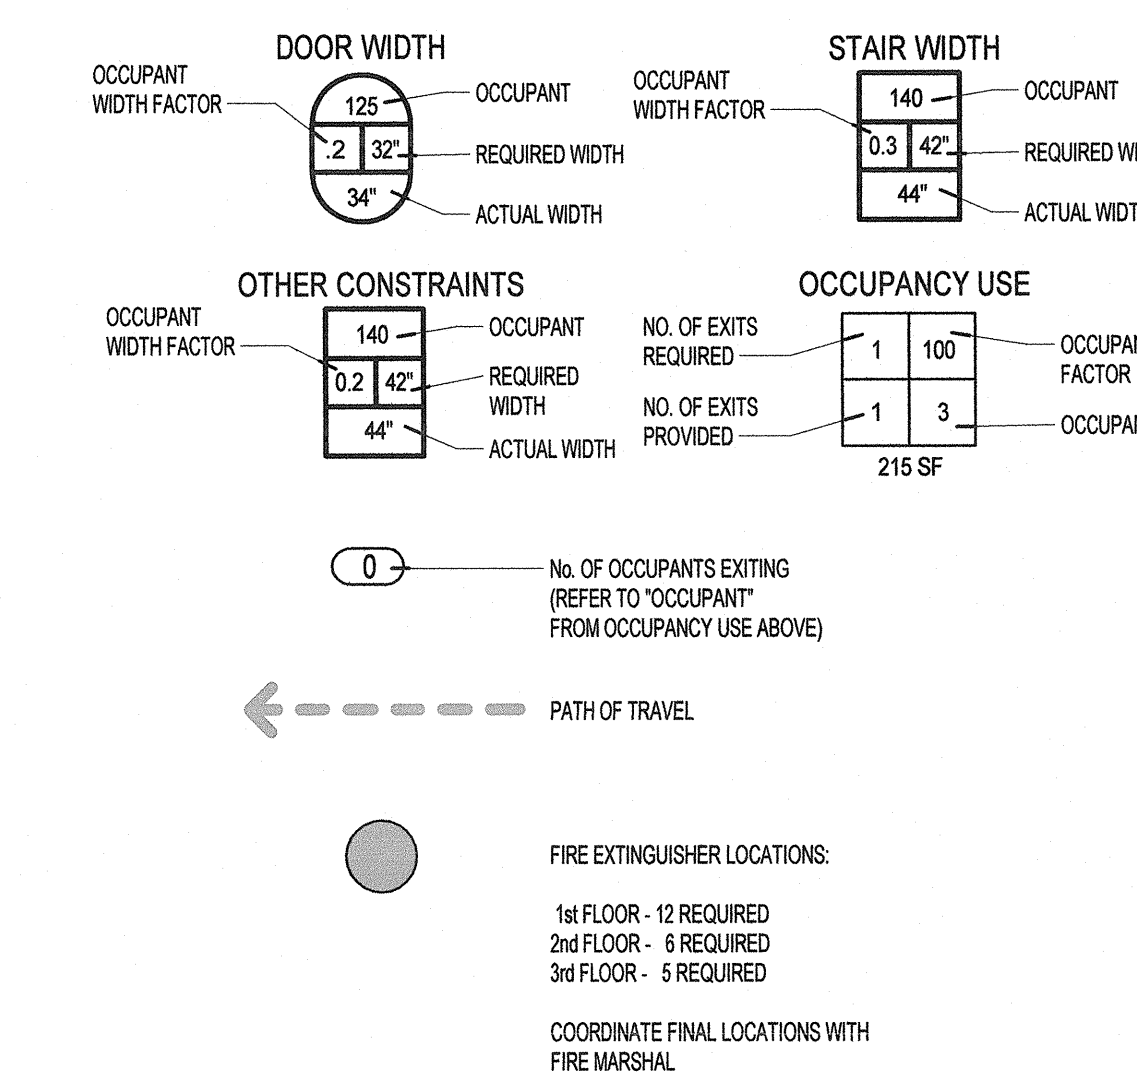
DOOR WIDTH

OCCUPANT WIDTH FACTOR

125

OCCUPANT

.2

32"

REQUIRED WIDTH

34"

ACTUAL WIDTH

STAIR WIDTH

OCCUPANT WIDTH FACTOR

140

OCCUPANT

0.3

42"

REQUIRED WI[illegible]

44"

ACTUAL WIDT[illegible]

OTHER CONSTRAINTS

OCCUPANT WIDTH FACTOR

140

OCCUPANT

0.2

42"

REQUIRED WIDTH

44"

ACTUAL WIDTH

OCCUPANCY USE

NO. OF EXITS REQUIRED

1

100

OCCUPAN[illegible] FACTOR

NO. OF EXITS PROVIDED

1

3

OCCUPA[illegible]

215 SF

0

No. OF OCCUPANTS EXITING (REFER TO "OCCUPANT" FROM OCCUPANCY USE ABOVE)

PATH OF TRAVEL

FIRE EXTINGUISHER LOCATIONS:

1st FLOOR - 12 REQUIRED
2nd FLOOR - 6 REQUIRED
3rd FLOOR - 5 REQUIRED

COORDINATE FINAL LOCATIONS WITH FIRE MARSHAL